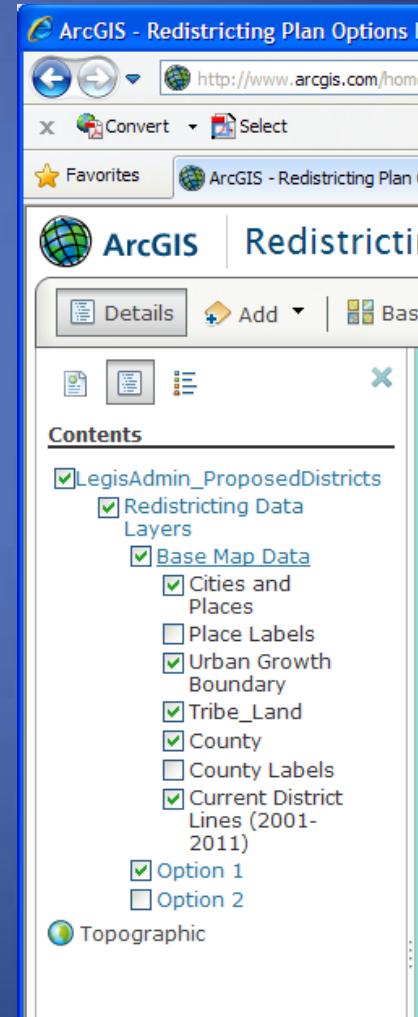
ArcGIS - Redistricting Plan Options

http://www.arcgis.com/hom

Convert Select

Favorites ArcGIS - Redistricting Plan

ArcGIS Redistricti

Details Add Bas

Contents

LegisAdmin_ProposedDistricts
Redistricting Data Layers
Base Map Data
Cities and Places
Place Labels
Urban Growth Boundary
Tribe_Land
County
County Labels
Current District Lines (2001-2011)
Option 1
Option 2
Topographic